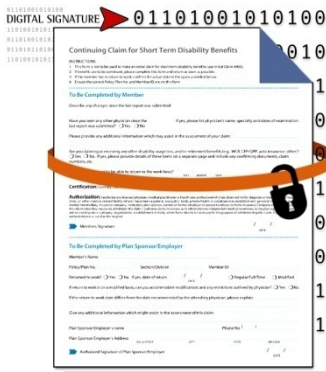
DIGITAL SIGNATURE 01101001010100

Continuing Claim for Short Term Disability Benefits

INSTRUCTIONS
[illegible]

To Be Completed by Member

Describe any changes since the last signed as submitted:

Have you seen any other physician since the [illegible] If yes, please list physician's name, specialty and dates of examination (use report was submitted)? ☐ Yes ☐ No

Please provide any additional information which may assist in the assessment of your claim:

Are you claiming or receiving any other disability, wage loss, and/or retirement benefits (e.g., WCB, CPP/QPP, auto insurance, other)? ☐ Yes ☐ No If yes, please provide details of these items on a separate page and include any confirming documents, claim numbers, etc.

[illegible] to return to work here?

Certification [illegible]

Authorization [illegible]

Member's Signature

To Be Completed by Plan Sponsor/Employer

Member's Name

Policy/Plan No. Section/Division Member ID

Returned to work? ☐ Yes ☐ No If yes, date of return ☐ Regular Full Time ☐ Modified

If return to work on a modified basis, can you accommodate modifications and any restrictions outlined by physician? ☐ Yes ☐ No

If the return to work date differs from the date recommended by the attending physician, please explain:

Give any additional information which might assist in the assessment of this claim:

Plan Sponsor/Employer's name Phone No.

Plan Sponsor/Employer's Address

Authorized Signature of Plan Sponsor/Employer Date